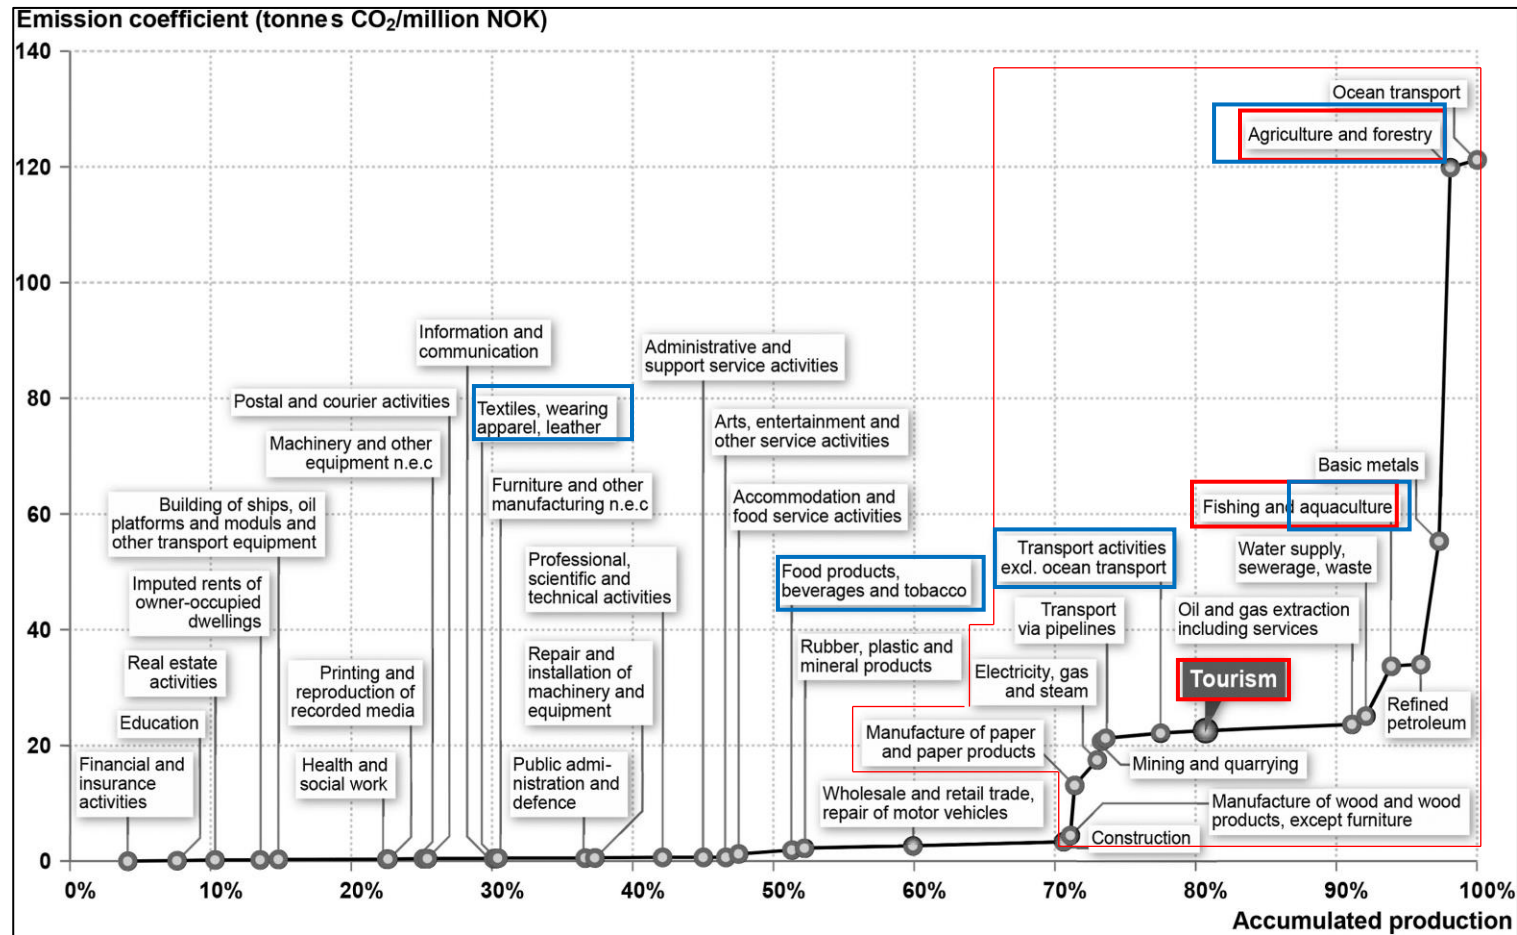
Emission coefficient (tonnes $CO_2$/million NOK)

140
120
100
80
60
40
20
0

0%
10%
20%
30%
40%
50%
60%
70%
80%
90%
100%

Accumulated production

Ocean transport
Agriculture and forestry
Information and communication
Administrative and support service activities
Postal and courier activities
Textiles, wearing apparel, leather
Arts, entertainment and other service activities
Machinery and other equipment n.e.c
Furniture and other manufacturing n.e.c
Accommodation and food service activities
Basic metals
Building of ships, oil platforms and moduls and other transport equipment
Fishing and aquaculture
Transport activities excl. ocean transport
Water supply, sewerage, waste
Professional, scientific and technical activities
Food products, beverages and tobacco
Imputed rents of owner-occupied dwellings
Transport via pipelines
Oil and gas extraction including services
Rubber, plastic and mineral products
Repair and installation of machinery and equipment
Real estate activities
Printing and reproduction of recorded media
Electricity, gas and steam
Tourism
Refined petroleum
Education
Manufacture of paper and paper products
Financial and insurance activities
Health and social work
Public administration and defence
Mining and quarrying
Wholesale and retail trade, repair of motor vehicles
Manufacture of wood and wood products, except furniture
Construction